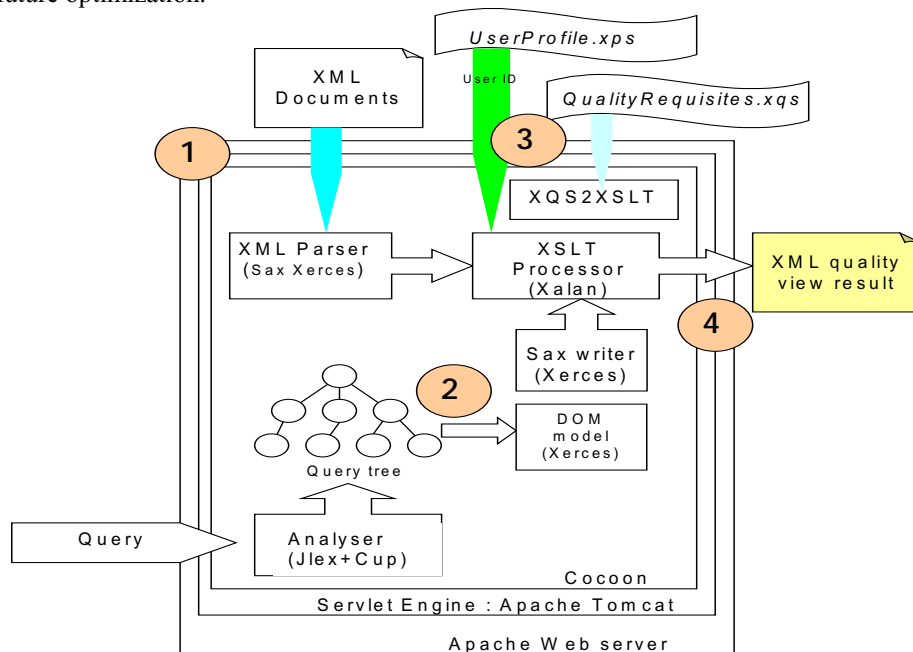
future optimization.

UserProfile.xps

User ID

XML Documents

QualityRequisites.xqs

1

3

XQS2XSLT

XML Parser (Sax Xerces)

XSLT Processor (Xalan)

XML quality view result

4

Sax writer (Xerces)

2

DOM model (Xerces)

Query tree

Query

Analyser (Jlex+Cup)

Cocoon

Servlet Engine : Apache Tomcat

Apache Web server